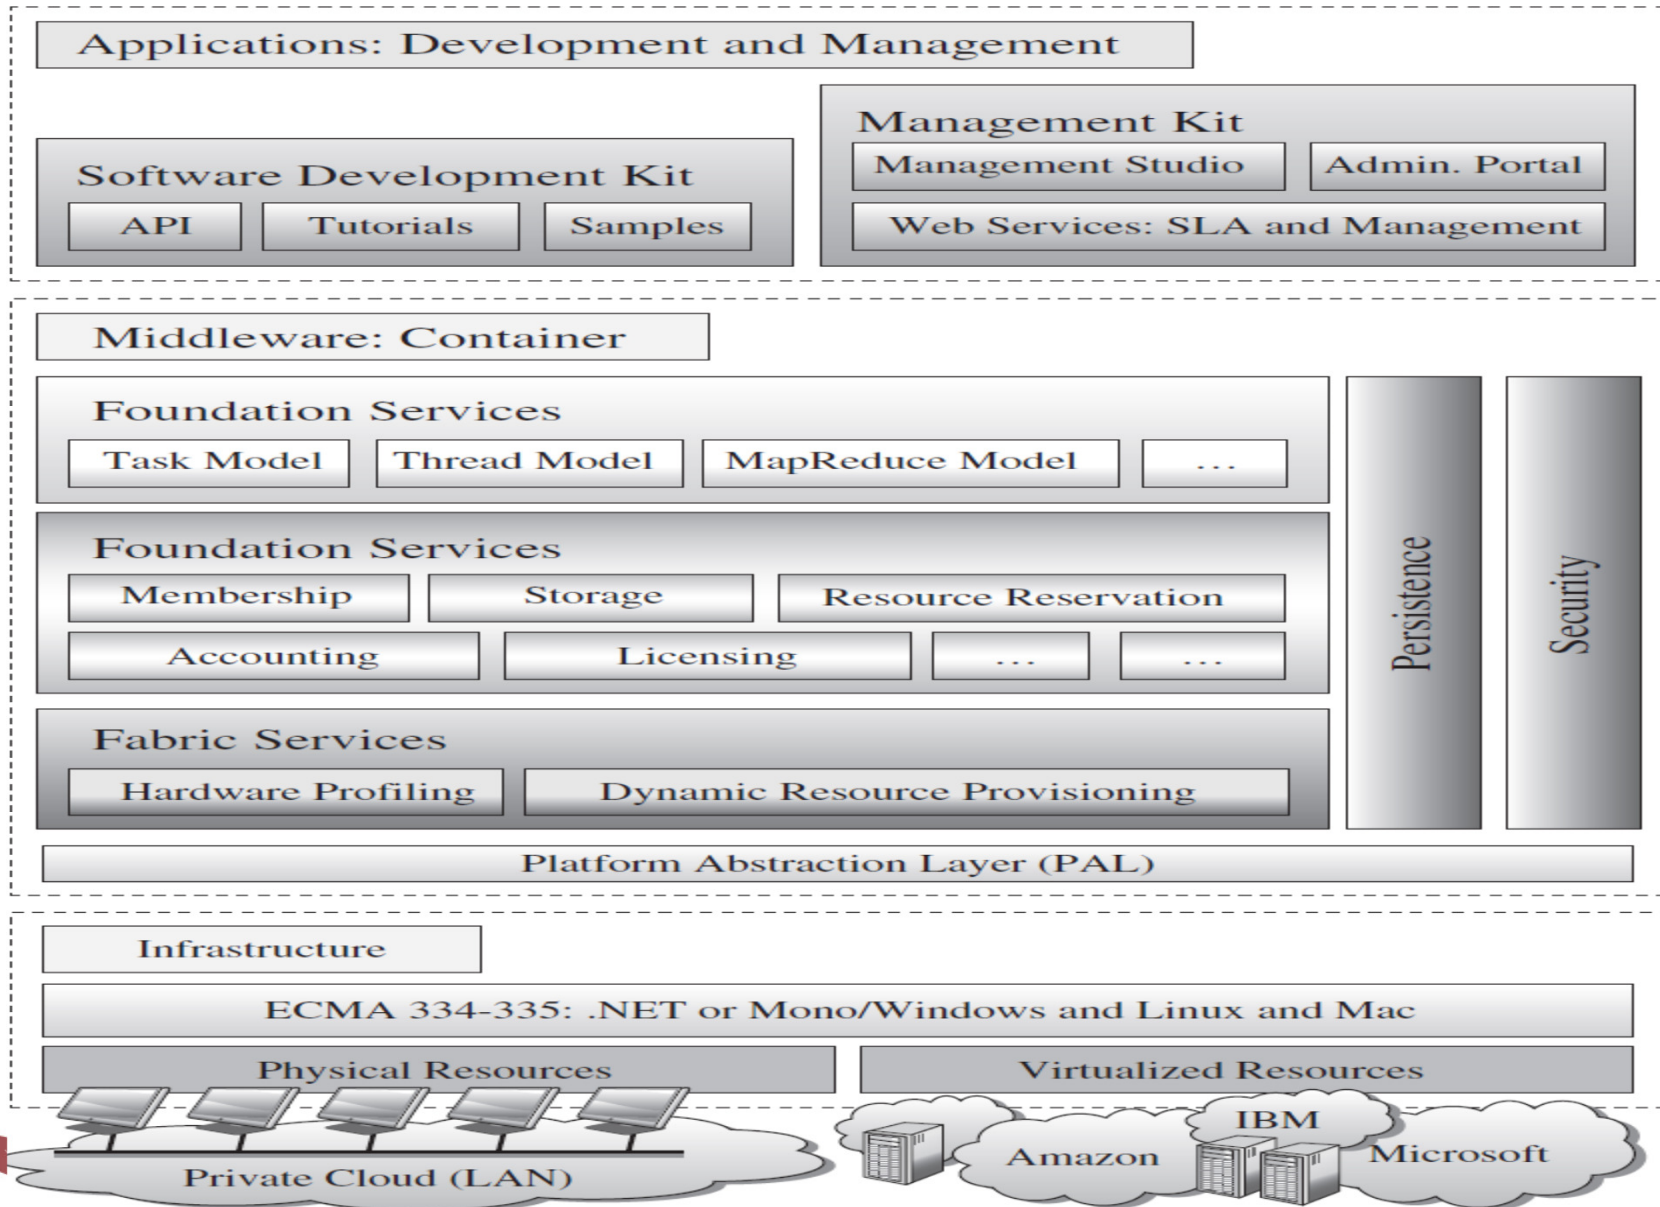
Applications: Development and Management

Software Development Kit

API

Tutorials

Samples

Management Kit

Management Studio

Admin. Portal

Web Services: SLA and Management

Middleware: Container

Foundation Services

Task Model

Thread Model

MapReduce Model

...

Foundation Services

Membership

Storage

Resource Reservation

Accounting

Licensing

...

...

Fabric Services

Hardware Profiling

Dynamic Resource Provisioning

Persistence

Security

Platform Abstraction Layer (PAL)

Infrastructure

ECMA 334-335: .NET or Mono/Windows and Linux and Mac

Physical Resources

Virtualized Resources

Private Cloud (LAN)

Amazon

IBM

Microsoft